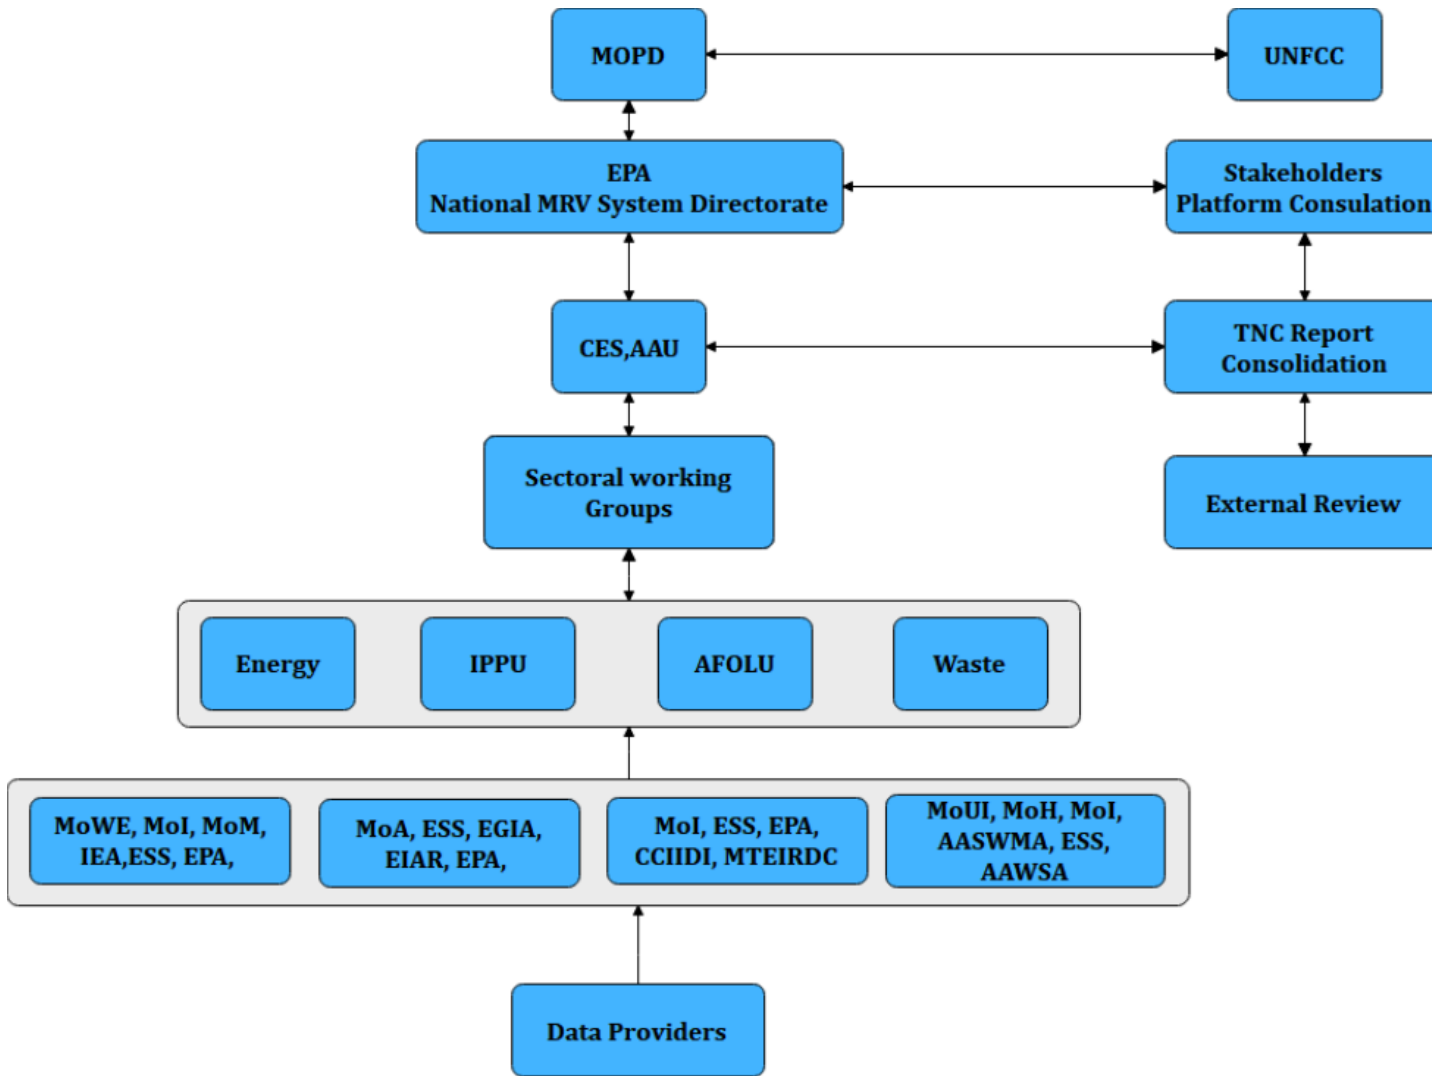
MOPD

UNFCC

EPA
National MRV System Directorate

Stakeholders
Platform Consulation

CES,AAU

TNC Report
Consolidation

Sectoral working
Groups

External Review

Energy

IPPU

AFOLU

Waste

MoWE, MoI, MoM, IEA,ESS, EPA,

MoA, ESS, EGIA, EIAR, EPA,

MoI, ESS, EPA, CCIIDI, MTEIRDC

MoUI, MoH, MoI, AASWMA, ESS, AAWSA

Data Providers